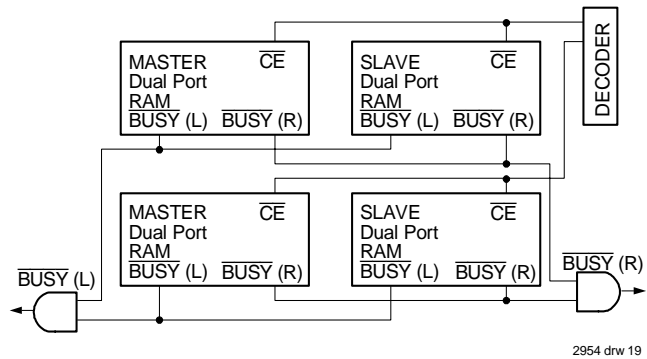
MASTER $\overline{CE}$
Dual Port
RAM
$\overline{BUSY}$ (L) $\overline{BUSY}$ (R)

SLAVE $\overline{CE}$
Dual Port
RAM
$\overline{BUSY}$ (L) $\overline{BUSY}$ (R)

DECODER

MASTER $\overline{CE}$
Dual Port
RAM
$\overline{BUSY}$ (L) $\overline{BUSY}$ (R)

SLAVE $\overline{CE}$
Dual Port
RAM
$\overline{BUSY}$ (L) $\overline{BUSY}$ (R)

$\overline{BUSY}$ (L)

$\overline{BUSY}$ (R)

2954 drw 19